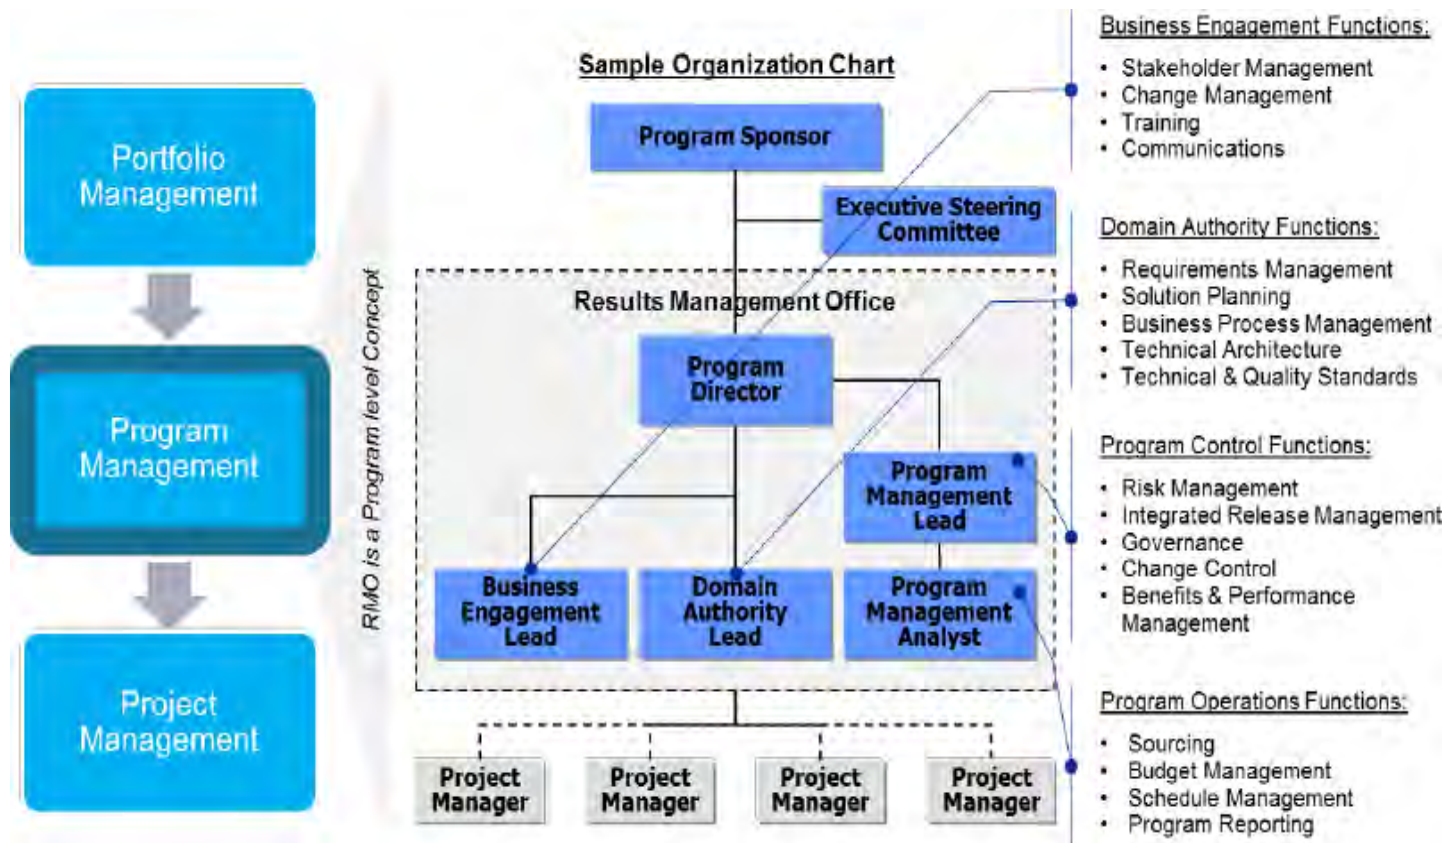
Portfolio Management

Program Management

Project Management

RMO is a Program level Concept

Sample Organization Chart

Program Sponsor

Executive Steering Committee

Results Management Office

Program Director

Program Management Lead

Business Engagement Lead

Domain Authority Lead

Program Management Analyst

Project Manager

Project Manager

Project Manager

Project Manager

Business Engagement Functions:
• Stakeholder Management
• Change Management
• Training
• Communications

Domain Authority Functions:
• Requirements Management
• Solution Planning
• Business Process Management
• Technical Architecture
• Technical & Quality Standards

Program Control Functions:
• Risk Management
• Integrated Release Management
• Governance
• Change Control
• Benefits & Performance Management

Program Operations Functions:
• Sourcing
• Budget Management
• Schedule Management
• Program Reporting